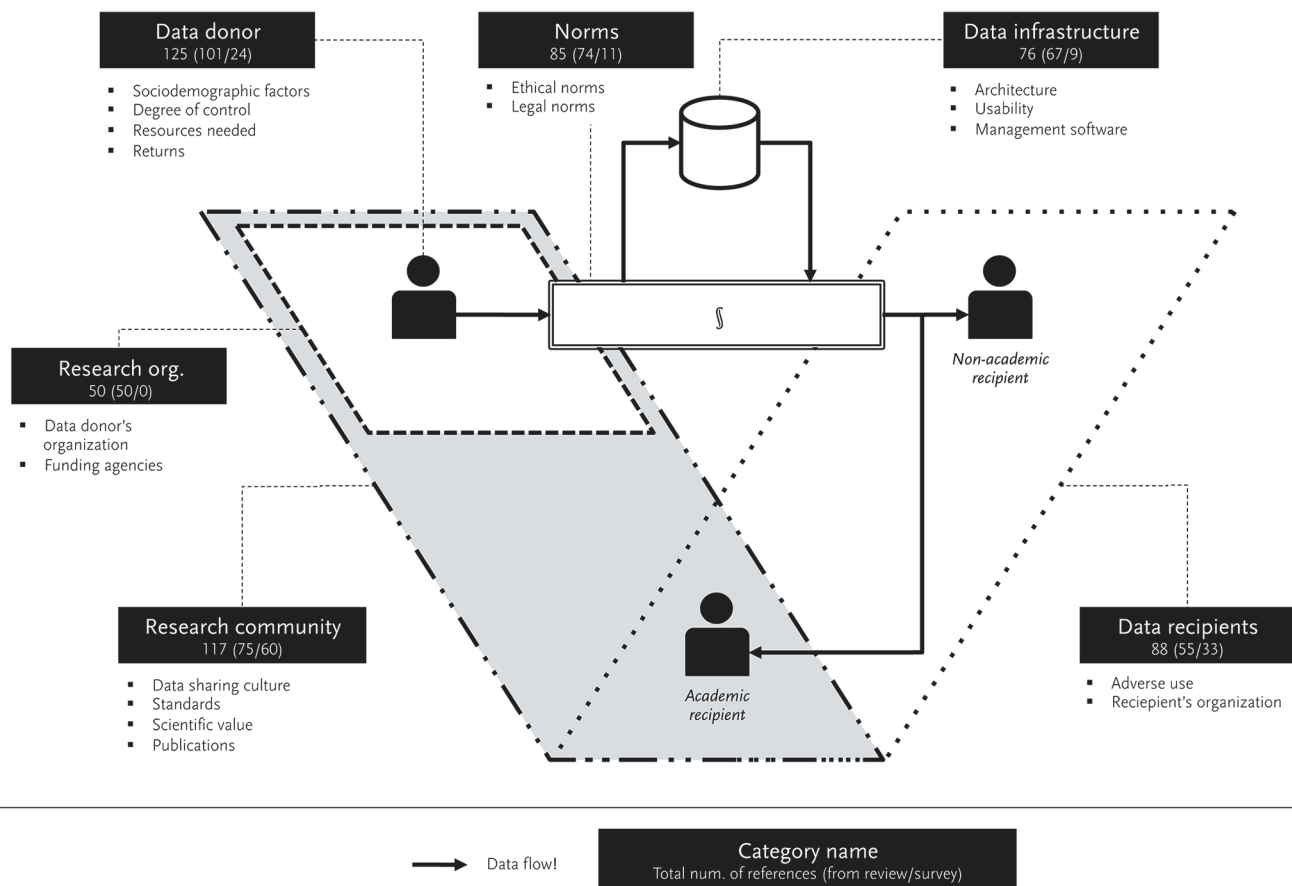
Data donor
125 (101/24)

- Sociodemographic factors
- Degree of control
- Resources needed
- Returns

Norms
85 (74/11)

- Ethical norms
- Legal norms

Data infrastructure
76 (67/9)

- Architecture
- Usability
- Management software

$\int$

Non-academic recipient

Research org.
50 (50/0)

- Data donor's organization
- Funding agencies

Research community
117 (75/60)

- Data sharing culture
- Standards
- Scientific value
- Publications

Academic recipient

Data recipients
88 (55/33)

- Adverse use
- Reciepient's organization

Data flow!

Category name
Total num. of references (from review/survey)